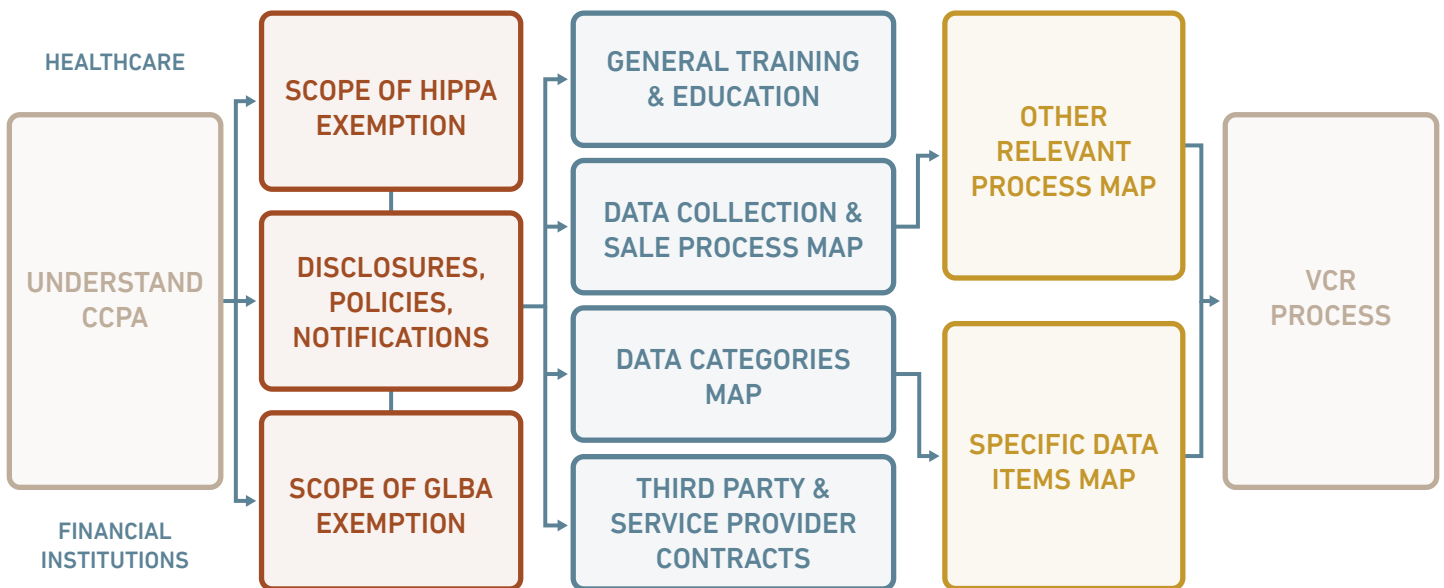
HEALTHCARE

UNDERSTAND CCPA

FINANCIAL INSTITUTIONS

SCOPE OF HIPPA EXEMPTION

DISCLOSURES, POLICIES, NOTIFICATIONS

SCOPE OF GLBA EXEMPTION

GENERAL TRAINING & EDUCATION

DATA COLLECTION & SALE PROCESS MAP

DATA CATEGORIES MAP

THIRD PARTY & SERVICE PROVIDER CONTRACTS

OTHER RELEVANT PROCESS MAP

SPECIFIC DATA ITEMS MAP

VCR PROCESS